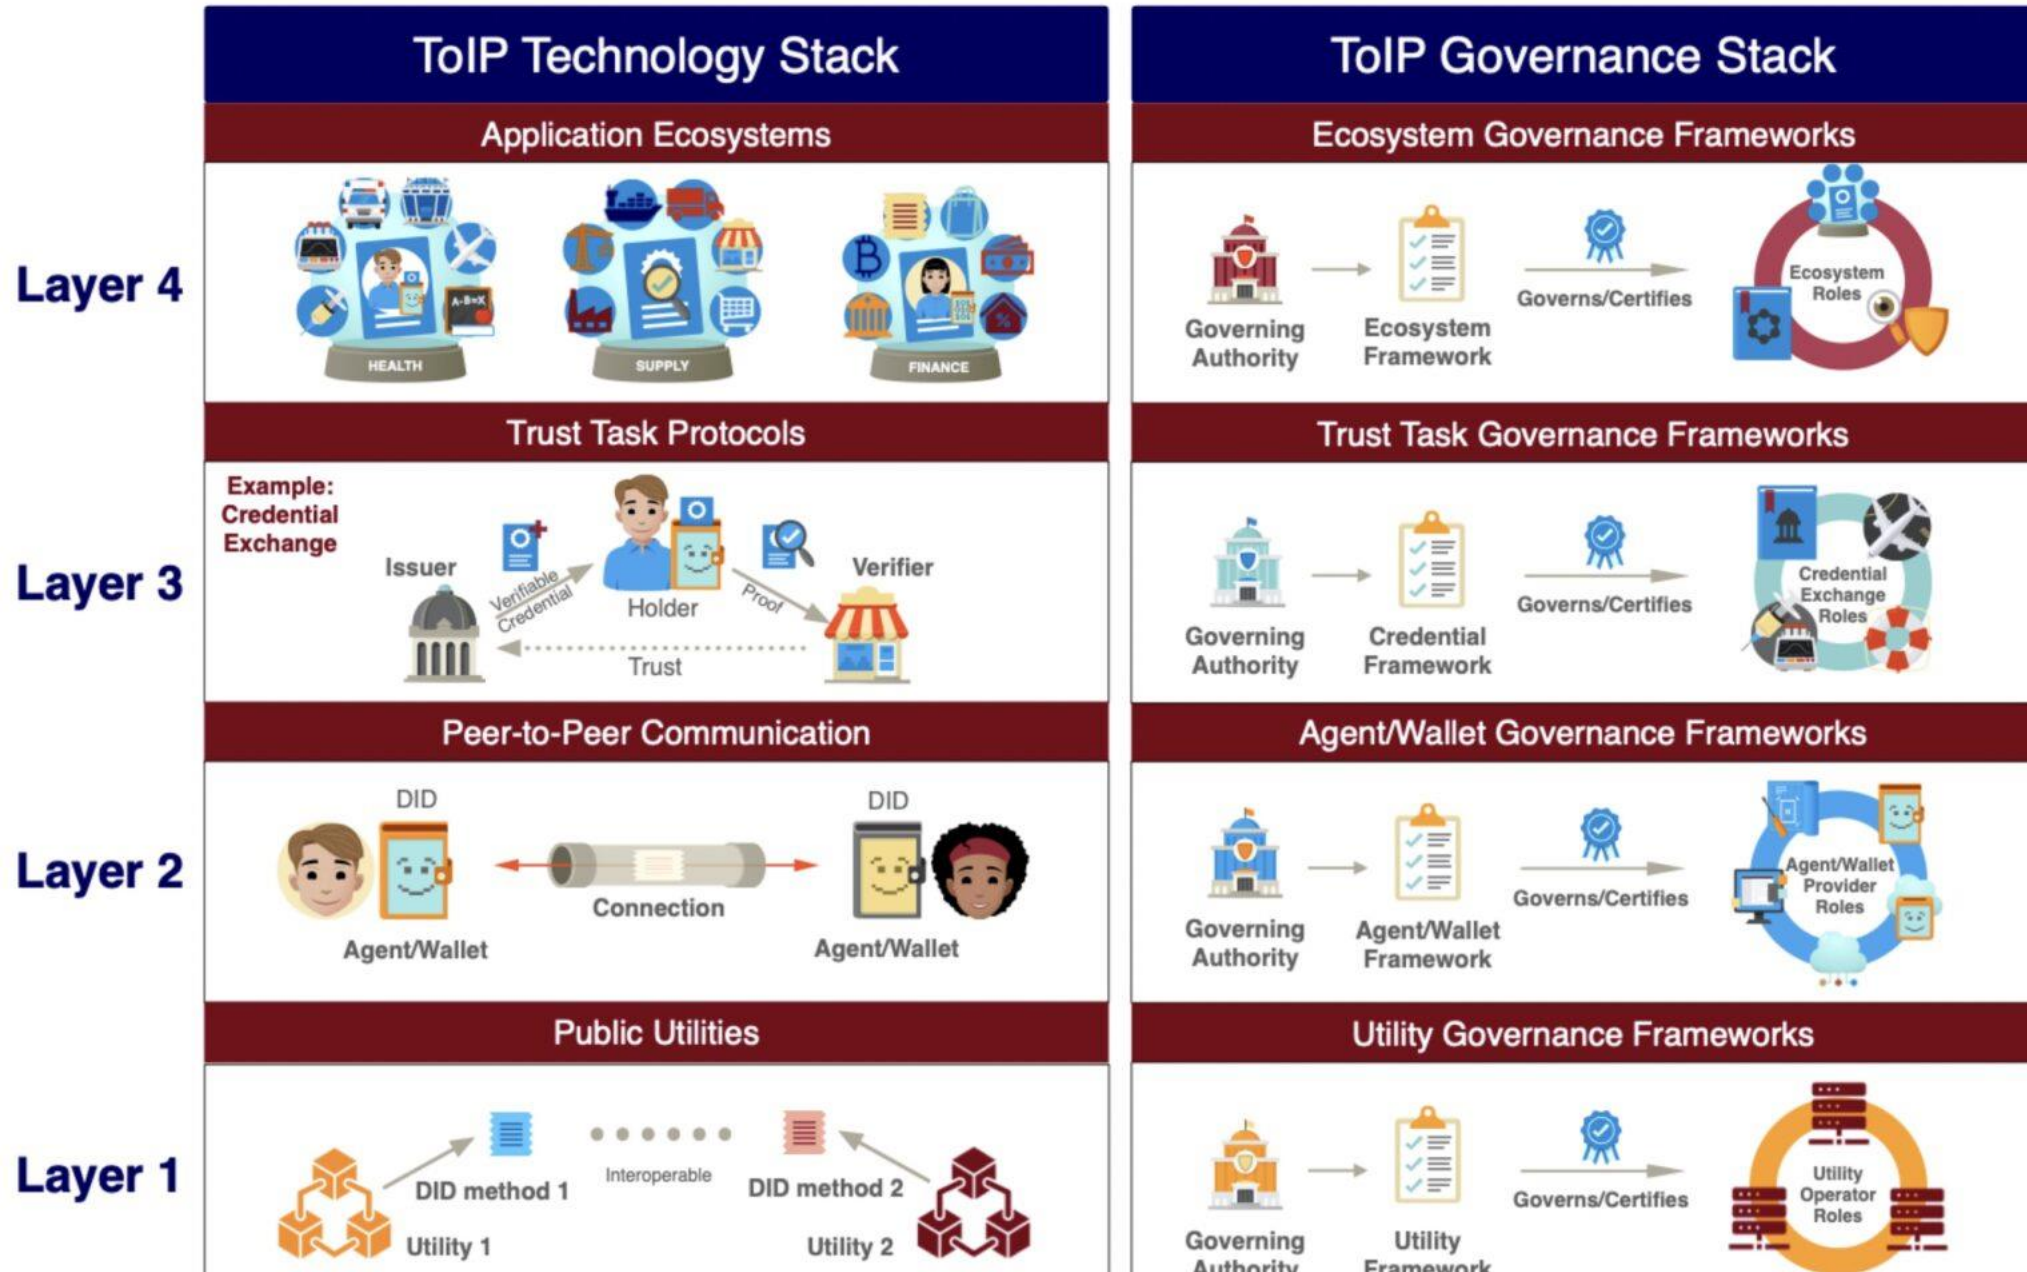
ToIP Technology Stack

ToIP Governance Stack

Layer 4

Application Ecosystems

HEALTH

A-B=X

SUPPLY

FINANCE

Ecosystem Governance Frameworks

Governing Authority

Ecosystem Framework

Governs/Certifies

Ecosystem Roles

Layer 3

Trust Task Protocols

Example: Credential Exchange

Issuer

Verifiable Credential

Holder

Proof

Verifier

Trust

Trust Task Governance Frameworks

Governing Authority

Credential Framework

Governs/Certifies

Credential Exchange Roles

Layer 2

Peer-to-Peer Communication

DID

Agent/Wallet

Connection

DID

Agent/Wallet

Agent/Wallet Governance Frameworks

Governing Authority

Agent/Wallet Framework

Governs/Certifies

Agent/Wallet Provider Roles

Layer 1

Public Utilities

DID method 1

Utility 1

Interoperable

DID method 2

Utility 2

Utility Governance Frameworks

Governing Authority

Utility Framework

Governs/Certifies

Utility Operator Roles